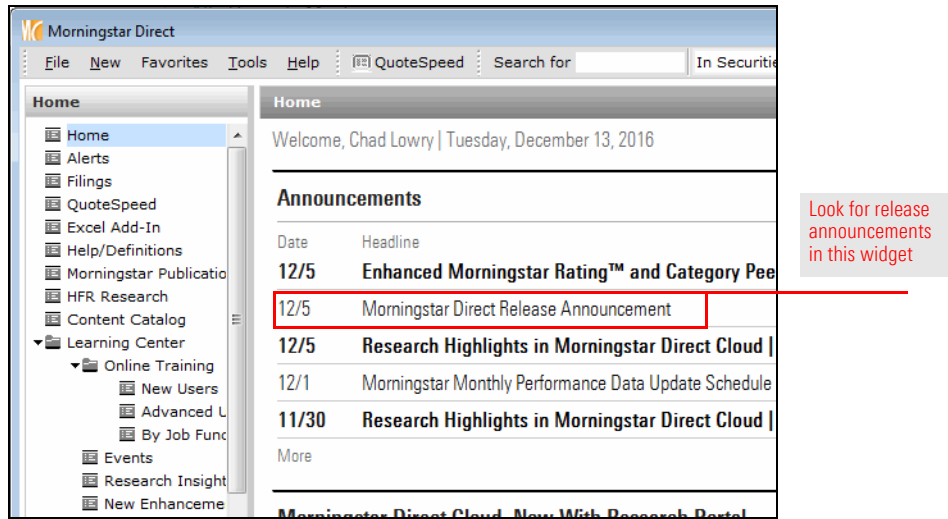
Morningstar Direct

File New Favorites Tools Help QuoteSpeed Search for In Securiti

Home

Home
Alerts
Filings
QuoteSpeed
Excel Add-In
Help/Definitions
Morningstar Publicatio
HFR Research
Content Catalog
Learning Center
Online Training
New Users
Advanced U
By Job Func
Events
Research Insight
New Enhanceme

Home

Welcome, Chad Lowry | Tuesday, December 13, 2016

Announcements

| Date | Headline |
|---|---|
| 12/5 | Enhanced Morningstar Rating™ and Category Pee |
| 12/5 | Morningstar Direct Release Announcement |
| 12/5 | Research Highlights in Morningstar Direct Cloud \| |
| 12/1 | Morningstar Monthly Performance Data Update Schedule |
| 11/30 | Research Highlights in Morningstar Direct Cloud \| |

More

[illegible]

Look for release announcements in this widget